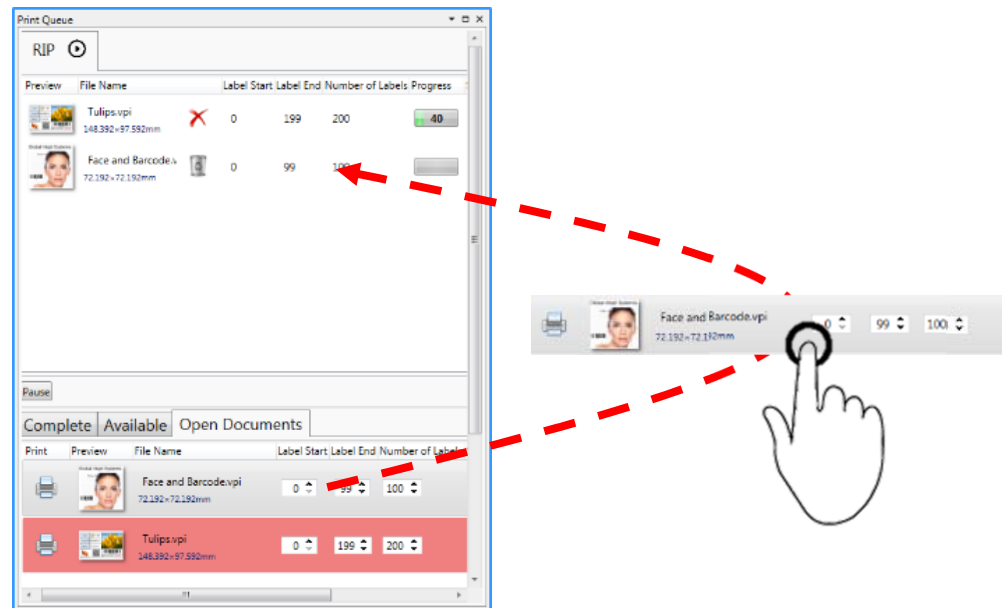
Print Queue

RIP

| Preview | File Name | Label Start | Label End | Number of Labels | Progress |
|---|---|---|---|---|---|
| | Tulips.vpi 148.392×97.592mm | 0 | 199 | 200 | 40 |
| | Face and Barcode.v 72.192×72.192mm | 0 | 99 | 100 | |

Pause

Complete Available Open Documents

| Print | Preview | File Name | Label Start | Label End | Number of Label |
|---|---|---|---|---|---|
| | | Face and Barcode.vpi 72.192×72.192mm | 0 | 99 | 100 |
| | | Tulips.vpi 148.392×97.592mm | 0 | 199 | 200 |

Face and Barcode.vpi 72.192×72.192mm 0 99 100